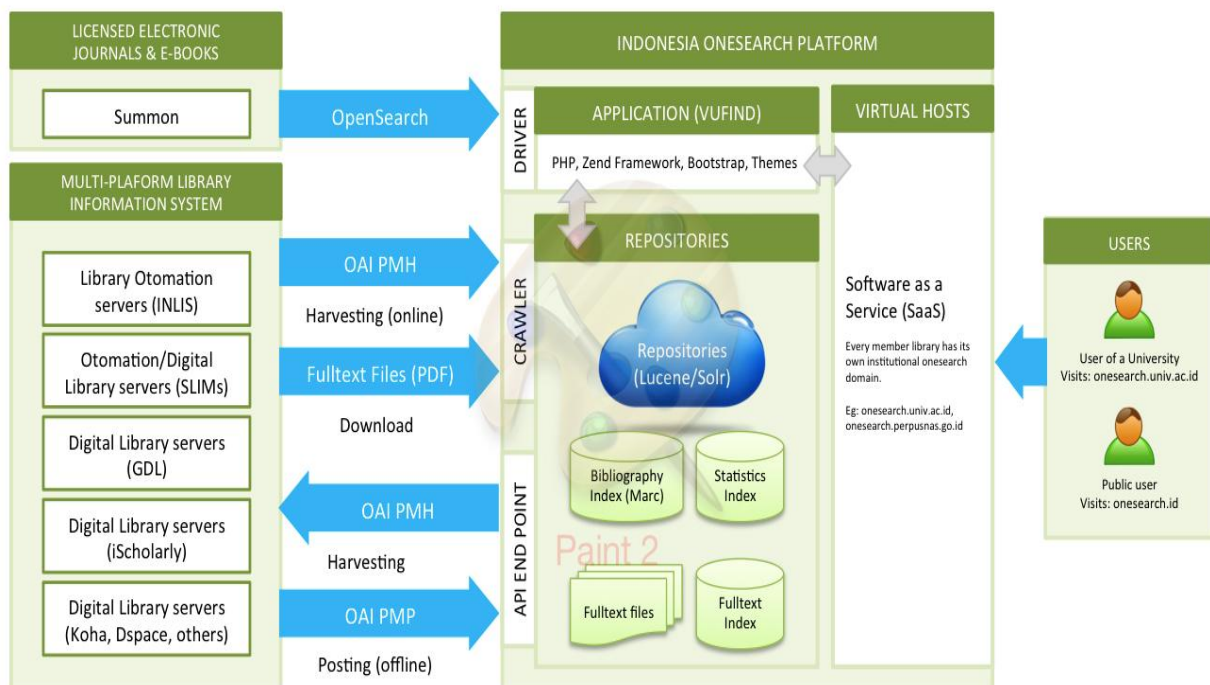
LICENSED ELECTRONIC JOURNALS & E-BOOKS

Summon

OpenSearch

MULTI-PLAFORM LIBRARY INFORMATION SYSTEM

Library Otomation servers (INLIS)

Otomation/Digital Library servers (SLIMs)

Digital Library servers (GDL)

Digital Library servers (iScholarly)

Digital Library servers (Koha, Dspace, others)

OAI PMH

Harvesting (online)

Fulltext Files (PDF)

Download

OAI PMH

Harvesting

OAI PMP

Posting (offline)

INDONESIA ONESEARCH PLATFORM

DRIVER

APPLICATION (VUFIND)

PHP, Zend Framework, Bootstrap, Themes

VIRTUAL HOSTS

CRAWLER

REPOSITORIES

Repositories (Lucene/Solr)

API END POINT

Bibliography Index (Marc)

Statistics Index

Paint 2

Fulltext files

Fulltext Index

Software as a Service (SaaS)

Every member library has its own institutional onesearch domain.

Eg: onesearch.univ.ac.id, onesearch.perpusnas.go.id

USERS

User of a University
Visits: onesearch.univ.ac.id

Public user
Visits: onesearch.id